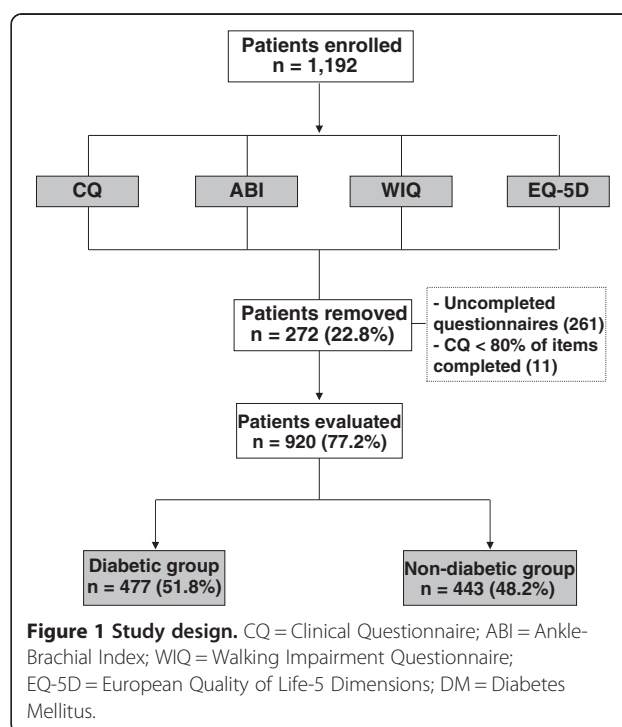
Patients enrolled
n = 1,192

CQ

ABI

WIQ

EQ-5D

Patients removed
n = 272 (22.8%)

- Uncompleted questionnaires (261)
- CQ < 80% of items completed (11)

Patients evaluated
n = 920 (77.2%)

Diabetic group
n = 477 (51.8%)

Non-diabetic group
n = 443 (48.2%)

**Figure 1 Study design.** CQ = Clinical Questionnaire; ABI = Ankle-Brachial Index; WIQ = Walking Impairment Questionnaire; EQ-5D = European Quality of Life-5 Dimensions; DM = Diabetes Mellitus.